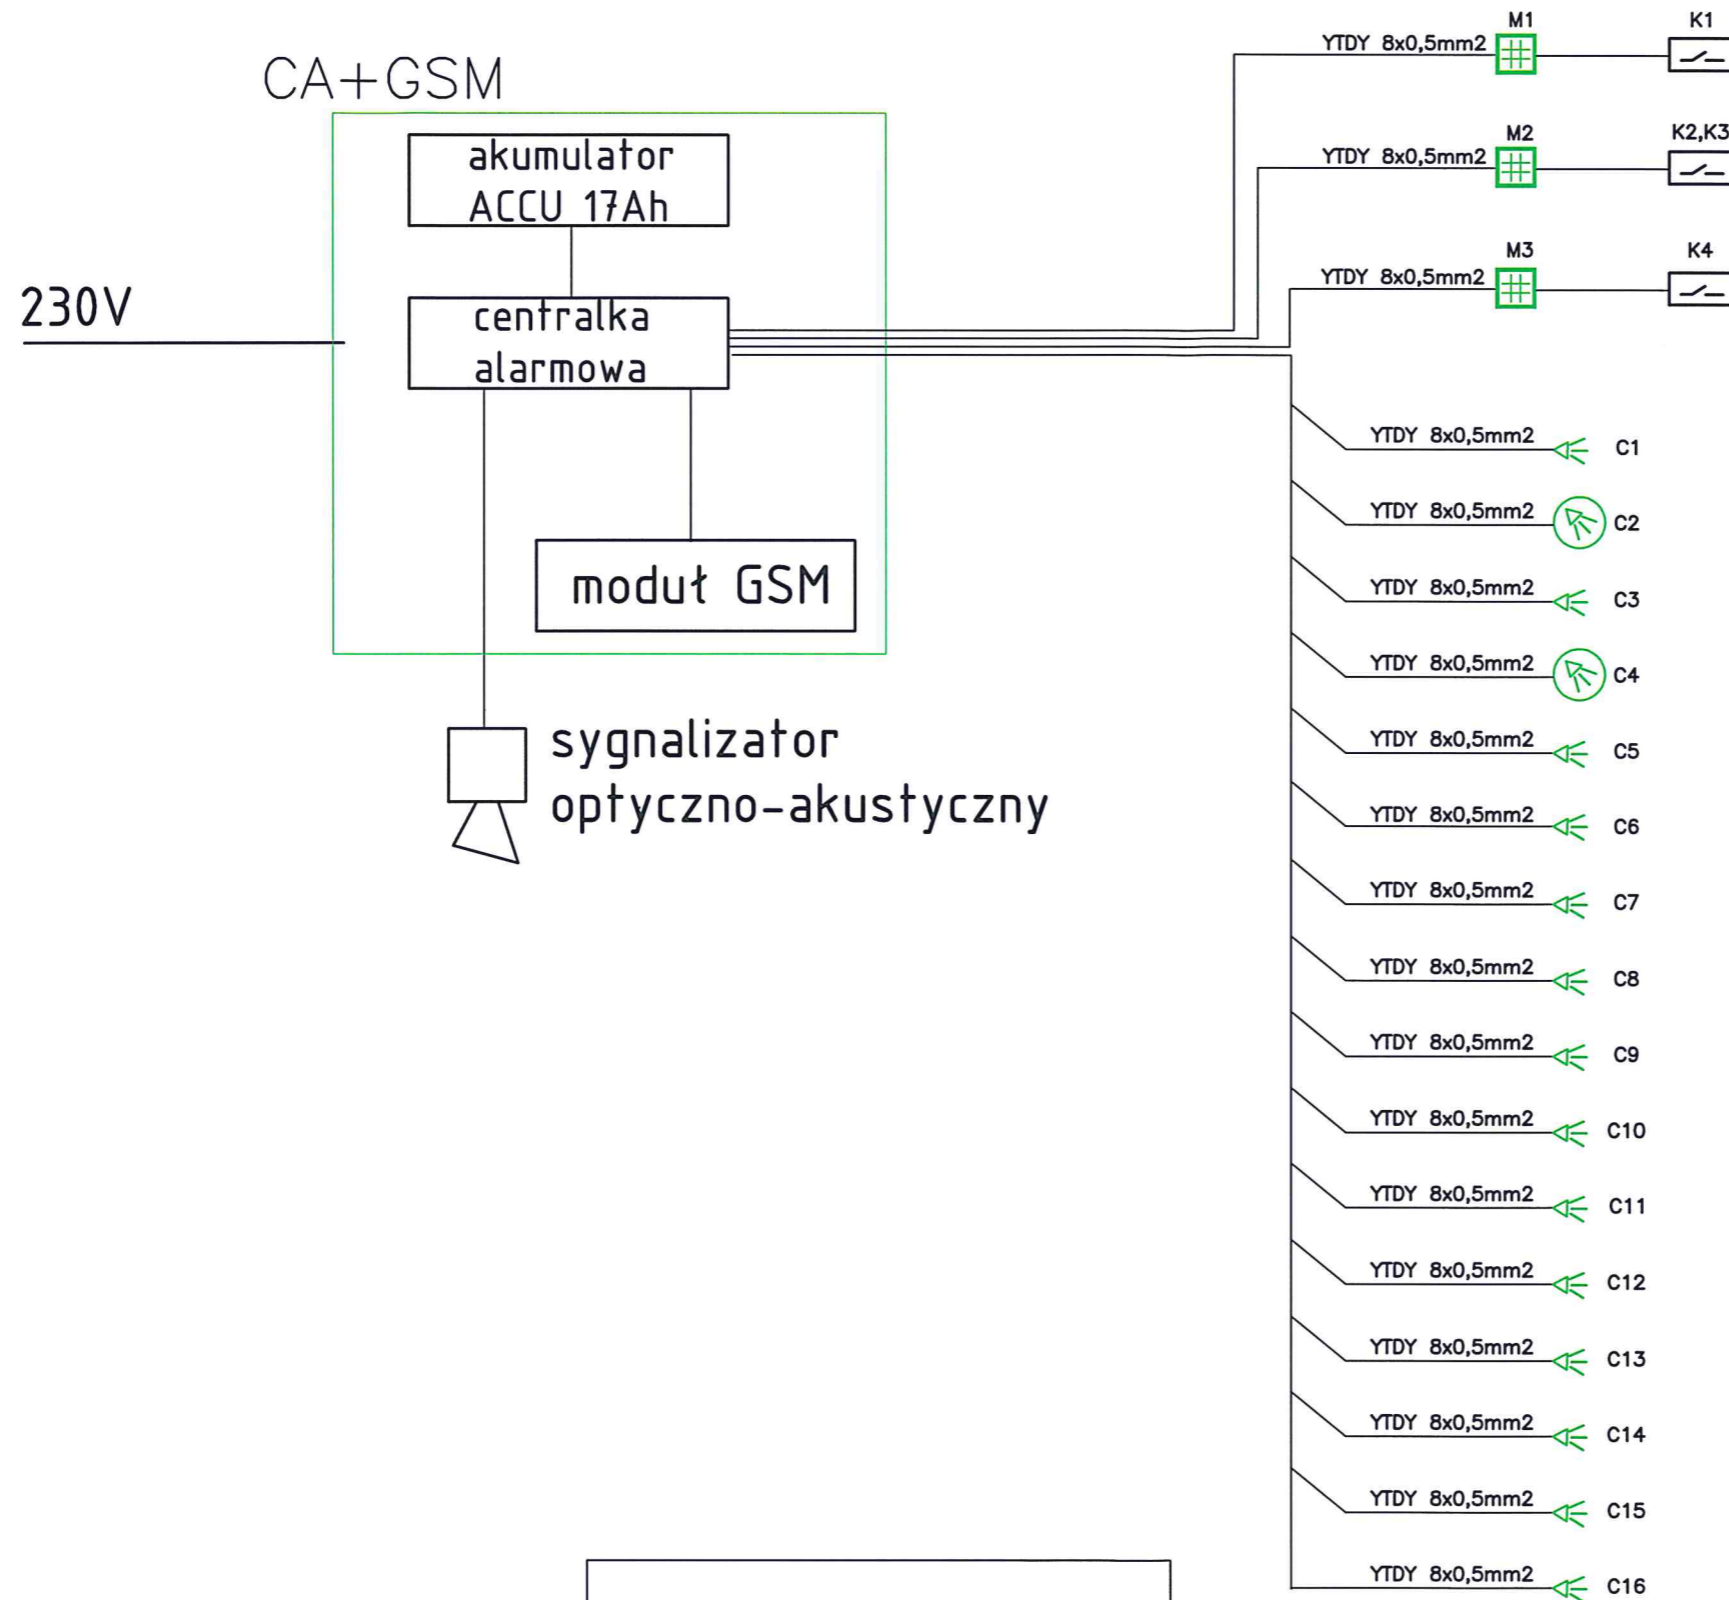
CA+GSM

akumulator ACCU 17Ah

230V

centralka alarmowa

moduł GSM

sygnalizator optyczno-akustyczny

M1
YTDY 8x0,5mm2
K1

M2
YTDY 8x0,5mm2
K2,K3

M3
YTDY 8x0,5mm2
K4

YTDY 8x0,5mm2 C1
YTDY 8x0,5mm2 C2
YTDY 8x0,5mm2 C3
YTDY 8x0,5mm2 C4
YTDY 8x0,5mm2 C5
YTDY 8x0,5mm2 C6
YTDY 8x0,5mm2 C7
YTDY 8x0,5mm2 C8
YTDY 8x0,5mm2 C9
YTDY 8x0,5mm2 C10
YTDY 8x0,5mm2 C11
YTDY 8x0,5mm2 C12
YTDY 8x0,5mm2 C13
YTDY 8x0,5mm2 C14
YTDY 8x0,5mm2 C15
YTDY 8x0,5mm2 C16